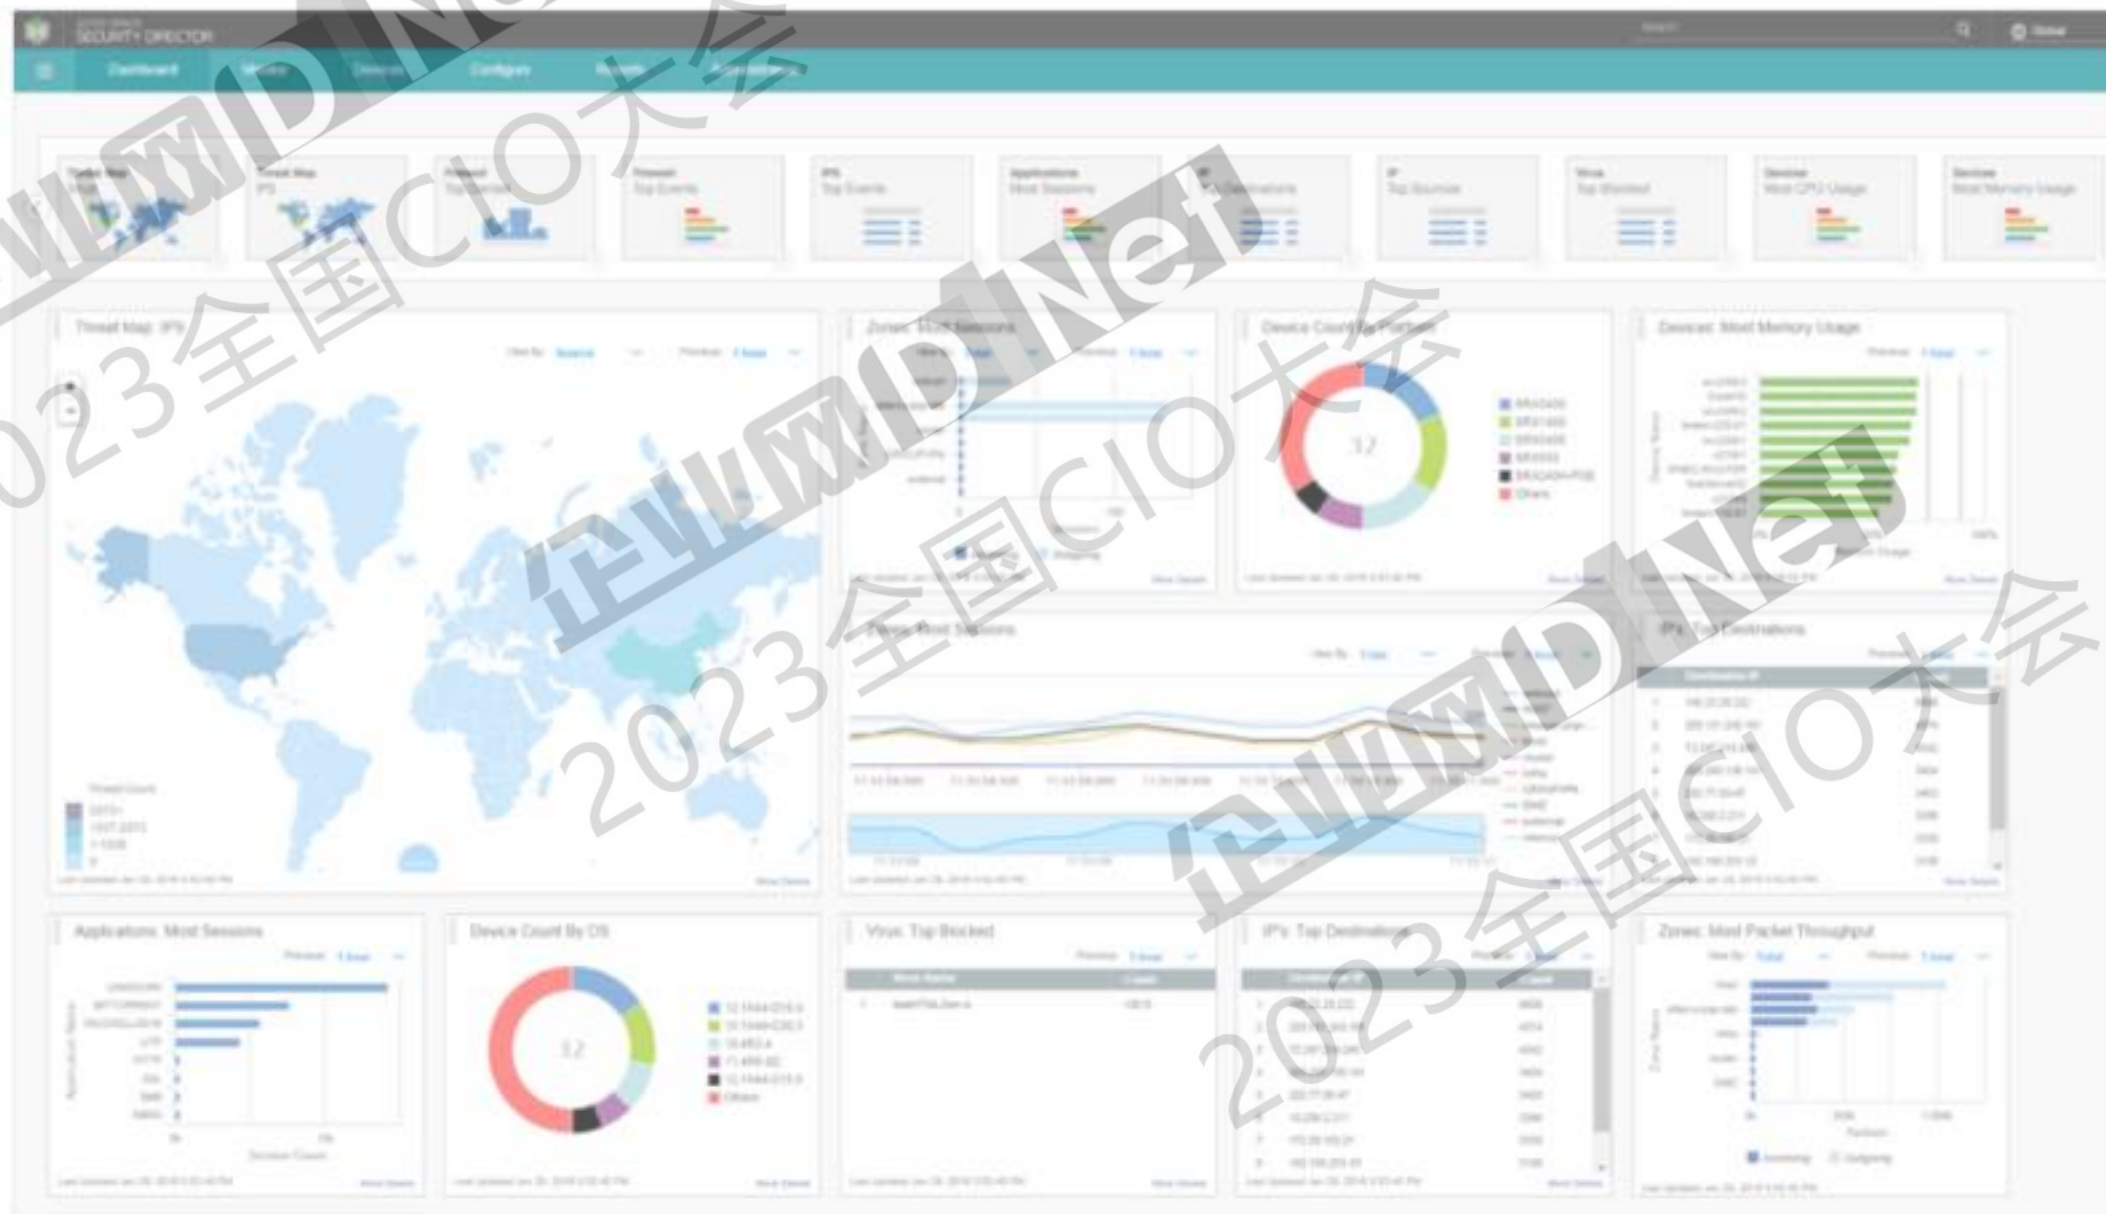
SECURITY DIRECTOR

Dashboard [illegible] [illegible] Configure Reports Administration

Threat Map IPS
Threat Map IPS
Firewall
Firewall Top Events
IPS Top Events
Applications Most Sessions
IP Top Destinations
IP Top Sources
Virus Top Blocked
Devices Most CPU Usage
Devices Most Memory Usage

Threat Map: IPS

Threat Count

Zones: Most Sessions

Device Count By Platform

12

Others

Devices: Most Memory Usage

Zones: Most Sessions

IPs: Top Destinations

Applications: Most Sessions

Device Count By OS

12

Others

Virus: Top Blocked

IPs: Top Destinations

Zones: Most Packet Throughput

企业网D1Net
2023全国CIO大会
企业网D1Net
2023全国CIO大会
企业网D1Net
2023全国CIO大会